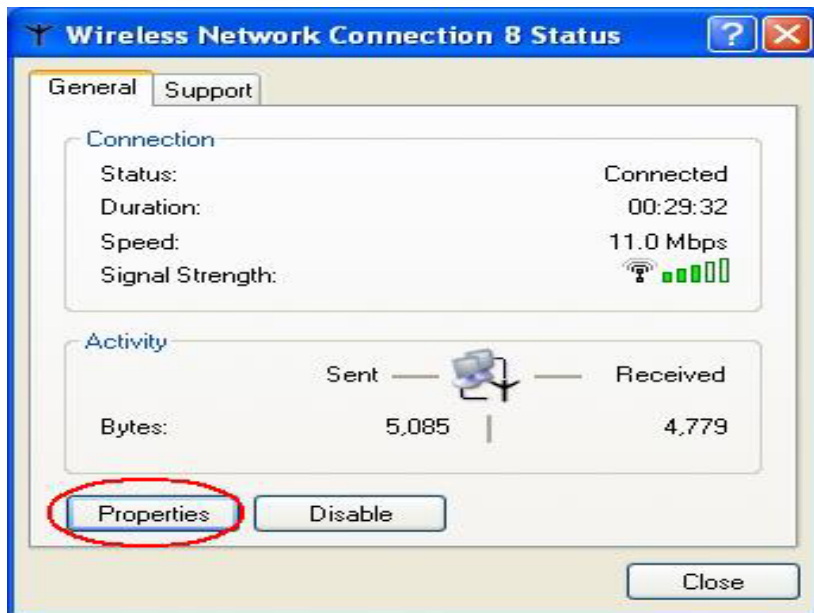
Wireless Network Connection 8 Status

General Support

Connection

Status: Connected
Duration: 00:29:32
Speed: 11.0 Mbps
Signal Strength:

Activity

Sent — — Received

Bytes: 5,085 4,779

Properties Disable

Close